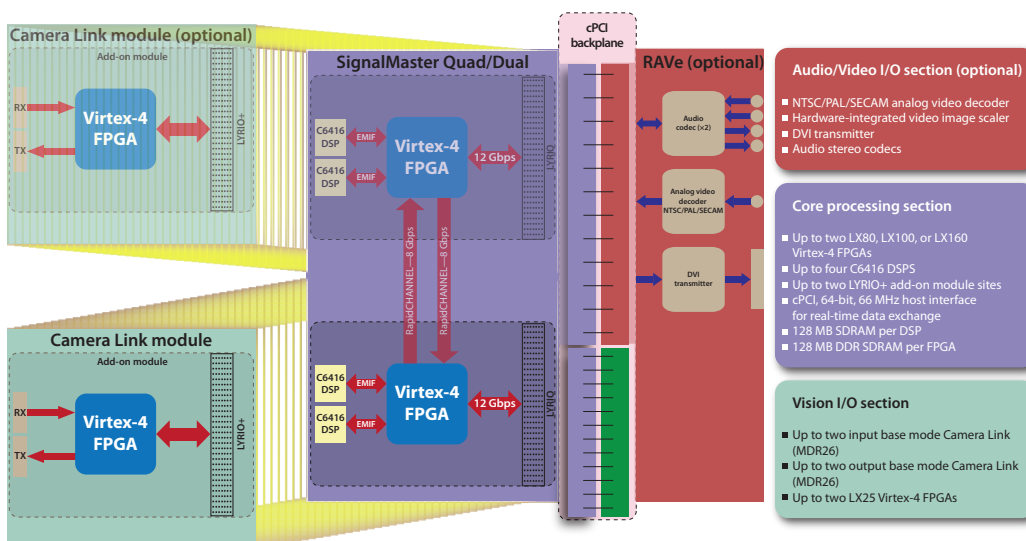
Camera Link module (optional)

Add-on module

RX

TX

Virtex-4 FPGA

LYRIO+

SignalMaster Quad/Dual

C6416 DSP

EMIF

C6416 DSP

EMIF

Virtex-4 FPGA

12 Gbps

LYRIO

RapidCHANNEL—8 Gbps

RapidCHANNEL—8 Gbps

C6416 DSP

EMIF

C6416 DSP

EMIF

Virtex-4 FPGA

12 Gbps

LYRIO

Camera Link module

Add-on module

RX

TX

Virtex-4 FPGA

LYRIO+

cPCI backplane

RAVe (optional)

Audio codec (×2)

Analog video decoder NTSC/PAL/SECAM

DVI transmitter

Audio/Video I/O section (optional)

NTSC/PAL/SECAM analog video decoder
Hardware-integrated video image scaler
DVI transmitter
Audio stereo codecs

Core processing section

Up to two LX80, LX100, or LX160 Virtex-4 FPGAs
Up to four C6416 DSPS
Up to two LYRIO+ add-on module sites
cPCI, 64-bit, 66 MHz host interface for real-time data exchange
128 MB SDRAM per DSP
128 MB DDR SDRAM per FPGA

Vision I/O section

Up to two input base mode Camera Link (MDR26)
Up to two output base mode Camera Link (MDR26)
Up to two LX25 Virtex-4 FPGAs